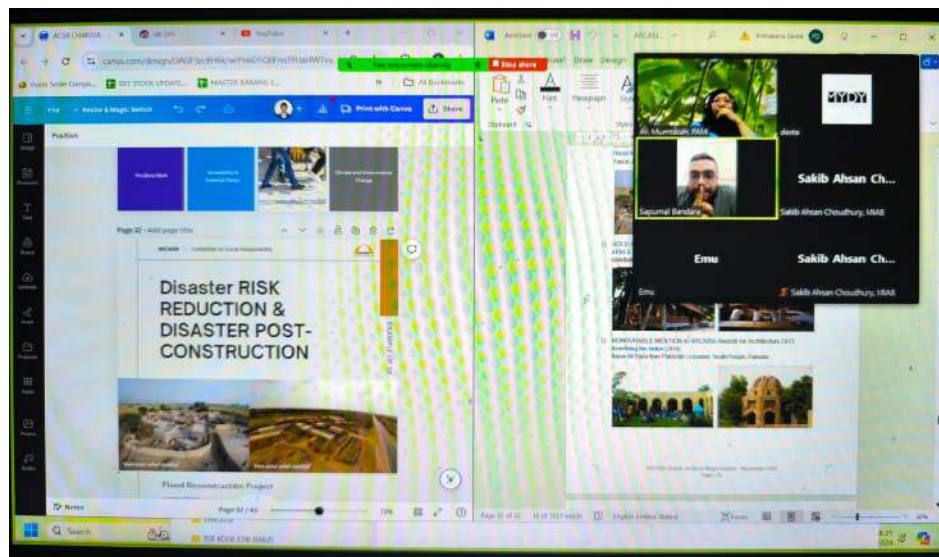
ACSR CHARTER
YouTube
canva.com/design/
Good Smile Compa...
DXT STOCK UPDATE...
MASTER BANKING C...
All Bookmarks
You are screen sharing
Stop share
File
Resize & Magic Switch
Print with Canva
Share
Position
Page 32 - Add page title
Disaster RISK REDUCTION & DISASTER POST-CONSTRUCTION
Flood Reconstruction Project
Notes
Page 32 / 40
73%
Search
Paste
Font
Paragraph
Styles
Draw
Design
Ar. Mumtahina Rahman
Sapumal Bandara
Sakib Ahsan Ch...
Sakib Ahsan Choudhury, MIAB
Emu
Sakib Ahsan Ch...
Emu
Sakib Ahsan Choudhury, MIAB
HONOURABLE MENTION in ARCASIA Awards for Architecture 2013
Page 31 of 33
English (United States)
Focus